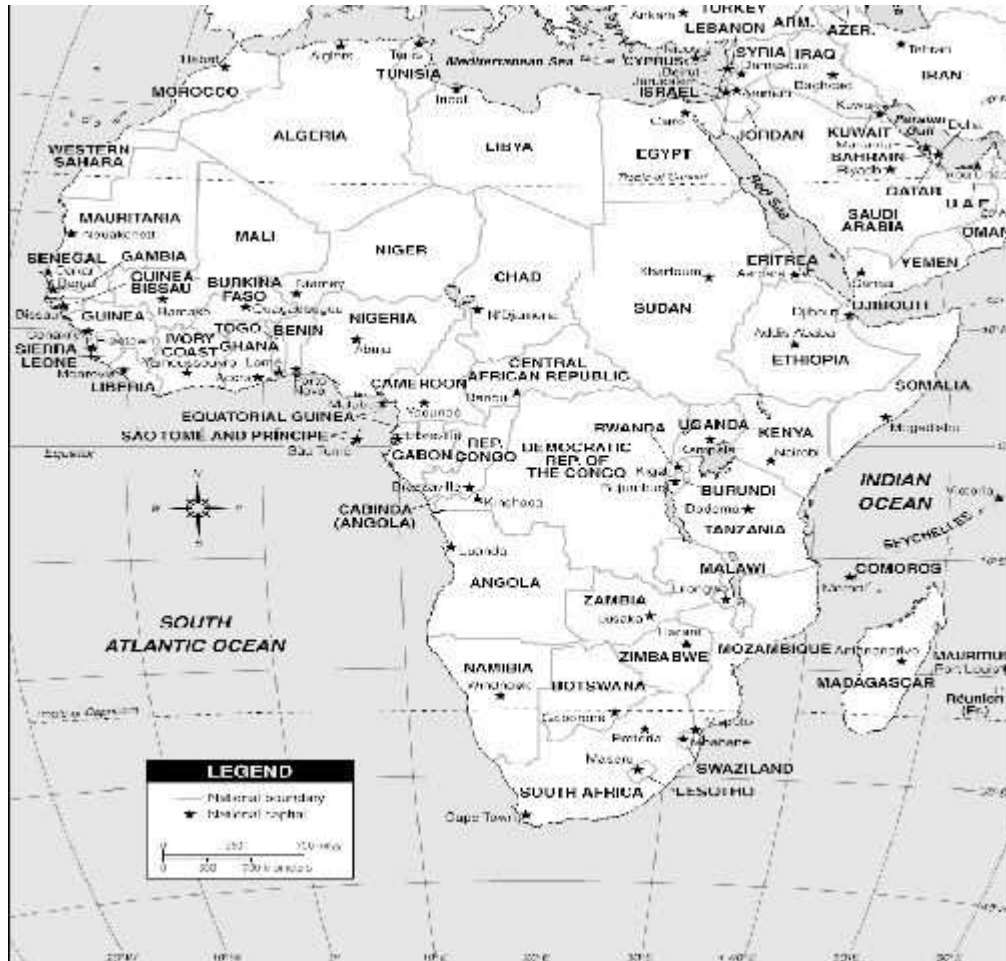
TURKEY
Ankara
LEBANON
ARM.
AZER.
Tehran
Rabat
Algiers
Tunis
Mediterranean Sea
CYPRUS
SYRIA
IRAQ
IRAN
TUNISIA
Damascus
Beirut
Baghdad
MOROCCO
Tripoli
Jerusalem
ISRAEL
Amman
Kuwait
Cairo
JORDAN
KUWAIT
Doha
ALGERIA
LIBYA
WESTERN SAHARA
EGYPT
BAHRAIN
Riyadh
Tropic of Cancer
Red Sea
QATAR
U.A.E.
SAUDI ARABIA
OMAN
MAURITANIA
Nouakchott
MALI
NIGER
SENEGAL
GAMBIA
Dakar
Banjul
ERITREA
Asmara
YEMEN
CHAD
Khartoum
Sanaa
GUINEA BISSAU
BURKINA FASO
Niamey
Bissau
Ouagadougou
SUDAN
Djibouti
DJIBOUTI
GUINEA
Bamako
NIGERIA
N'Djamena
Conakry
TOGO
BENIN
Addis Ababa
SIERRA LEONE
IVORY COAST
GHANA
Abuja
ETHIOPIA
Yamoussoukro
Lome
Monrovia
Accra
Porto Novo
LIBERIA
CAMEROON
CENTRAL AFRICAN REPUBLIC
SOMALIA
Bangui
EQUATORIAL GUINEA
Malabo
Yaounde
RWANDA
UGANDA
KENYA
Mogadishu
SAO TOME AND PRINCIPE
Libreville
REP. CONGO
DEMOCRATIC REP. OF THE CONGO
Kampala
Equator
Sao Tome
GABON
Kigali
Nairobi
Bujumbura
INDIAN OCEAN
Victoria
Brazzaville
Kinshasa
BURUNDI
CABINDA (ANGOLA)
Dodoma
TANZANIA
SEYCHELLES
Luanda
MALAWI
COMOROS
ANGOLA
Lilongwe
Moroni
SOUTH ATLANTIC OCEAN
ZAMBIA
Lusaka
Harare
ZIMBABWE
MOZAMBIQUE
Antananarivo
MAURITIUS
Port Louis
NAMIBIA
MADAGASCAR
Windhoek
BOTSWANA
Réunion (Fr.)
Tropic of Capricorn
Gaborone
Maputo
Pretoria
Mbabane
Maseru
SWAZILAND
LEGEND
National boundary
National capital
SOUTH AFRICA
LESOTHO
Cape Town
0 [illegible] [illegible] miles
0 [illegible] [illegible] kilometers